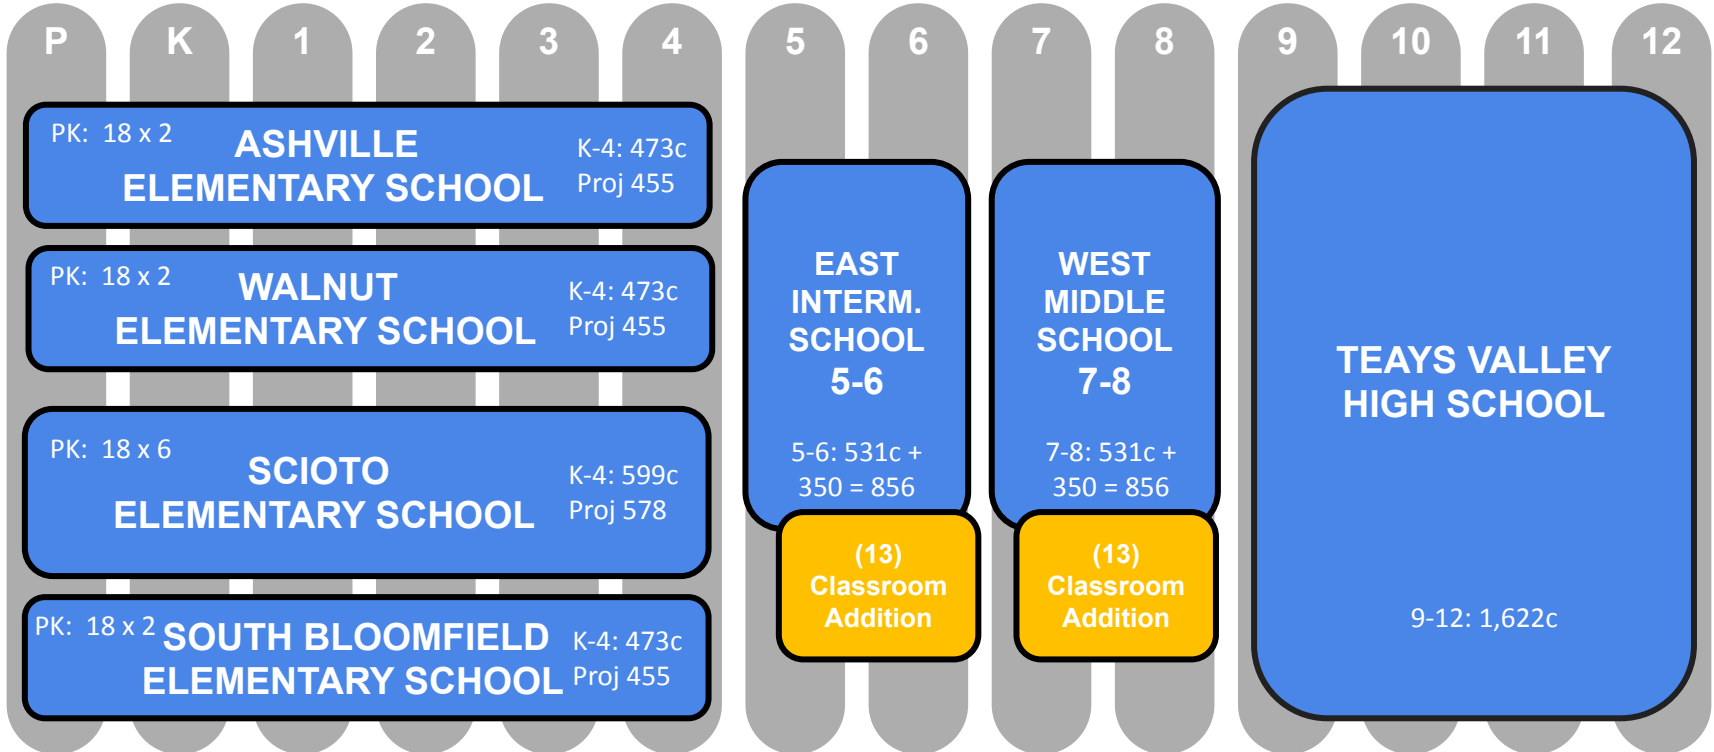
P K 1 2 3 4 5 6 7 8 9 10 11 12

PK: 18 x 2
ASHVILLE
ELEMENTARY SCHOOL
K-4: 473c
Proj 455

PK: 18 x 2
WALNUT
ELEMENTARY SCHOOL
K-4: 473c
Proj 455

PK: 18 x 6
SCIOTO
ELEMENTARY SCHOOL
K-4: 599c
Proj 578

PK: 18 x 2
SOUTH BLOOMFIELD
ELEMENTARY SCHOOL
K-4: 473c
Proj 455

EAST
INTERM.
SCHOOL
5-6

5-6: 531c +
350 = 856

(13)
Classroom
Addition

WEST
MIDDLE
SCHOOL
7-8

7-8: 531c +
350 = 856

(13)
Classroom
Addition

TEAYS VALLEY
HIGH SCHOOL

9-12: 1,622c